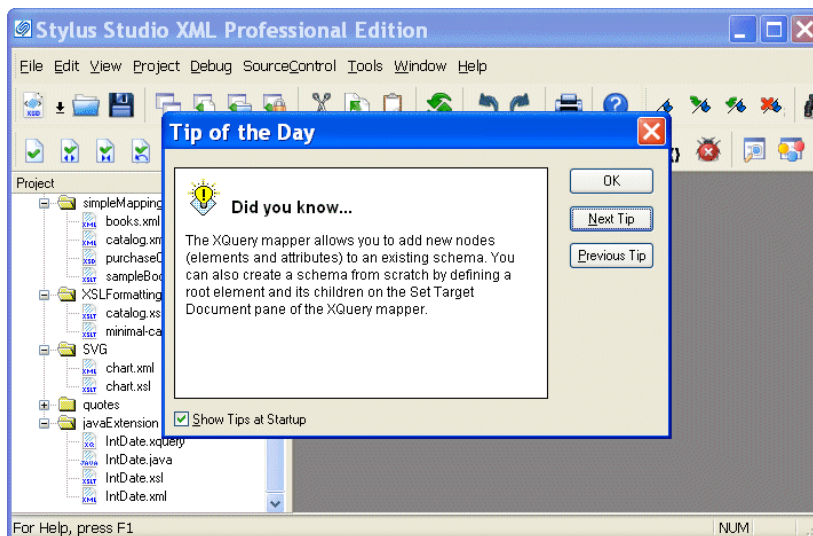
Stylus Studio XML Professional Edition

File Edit View Project Debug SourceControl Tools Window Help

Project

simpleMapping
books.xml
catalog.xm
purchaseO
sampleBoo
XSLFormatting
catalog.xs
minimal-ca
SVG
chart.xml
chart.xsl
quotes
javaExtension
IntDate.xquery
IntDate.java
IntDate.xsl
IntDate.xml

Tip of the Day

Did you know...

The XQuery mapper allows you to add new nodes (elements and attributes) to an existing schema. You can also create a schema from scratch by defining a root element and its children on the Set Target Document pane of the XQuery mapper.

OK
Next Tip
Previous Tip

Show Tips at Startup

For Help, press F1
NUM